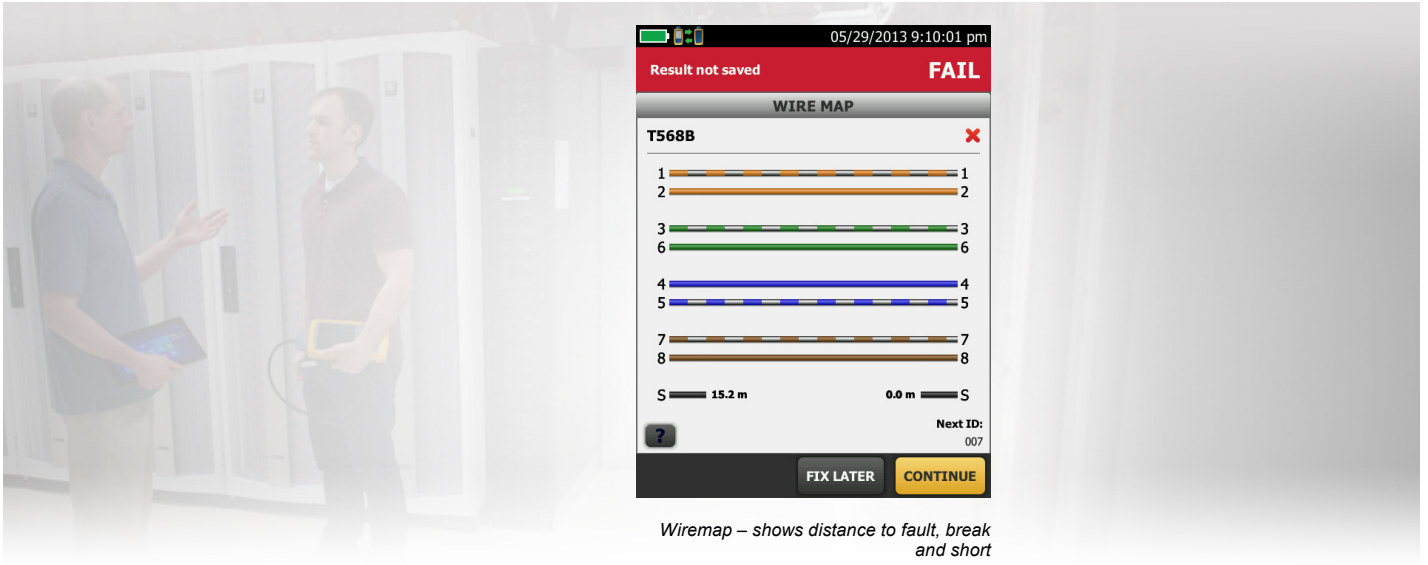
05/29/2013 9:10:01 pm

Result not saved

FAIL

WIRE MAP

T568B

1 1
2 2
3 3
6 6
4 4
5 5
7 7
8 8
S 15.2 m 0.0 m S

?

Next ID:
007

FIX LATER

CONTINUE

Wiremap – shows distance to fault, break and short